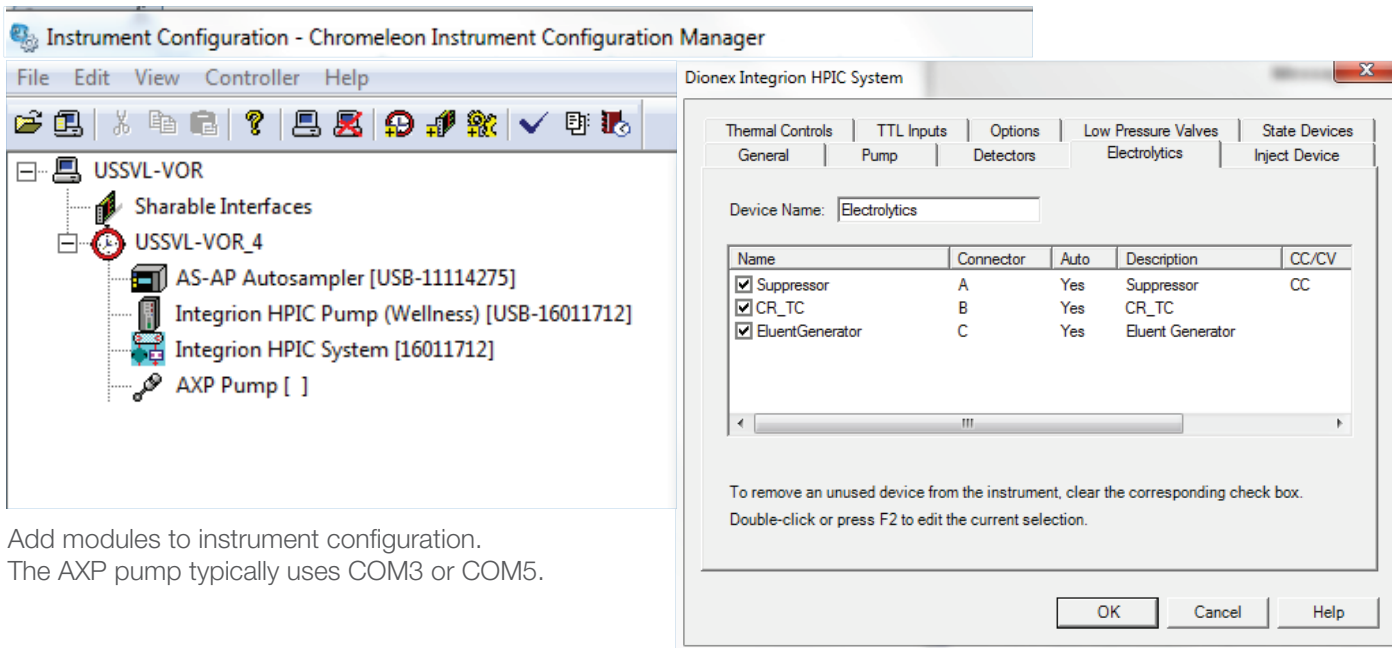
Instrument Configuration - Chromeleon Instrument Configuration Manager

File Edit View Controller Help

USSVL-VOR
Sharable Interfaces
USSVL-VOR_4
AS-AP Autosampler [USB-11114275]
Integrion HPIC Pump (Wellness) [USB-16011712]
Integrion HPIC System [16011712]
AXP Pump [ ]

Add modules to instrument configuration.
The AXP pump typically uses COM3 or COM5.

Dionex Integrion HPIC System

Thermal Controls | TTL Inputs | Options | Low Pressure Valves | State Devices
General | Pump | Detectors | Electrolytics | Inject Device

Device Name: Electrolytics

| Name | Connector | Auto | Description | CC/CV |
|---|---|---|---|---|
| ☑ Suppressor | A | Yes | Suppressor | CC |
| ☑ CR_TC | B | Yes | CR_TC | |
| ☑ EluentGenerator | C | Yes | Eluent Generator | |

To remove an unused device from the instrument, clear the corresponding check box.
Double-click or press F2 to edit the current selection.

OK Cancel Help